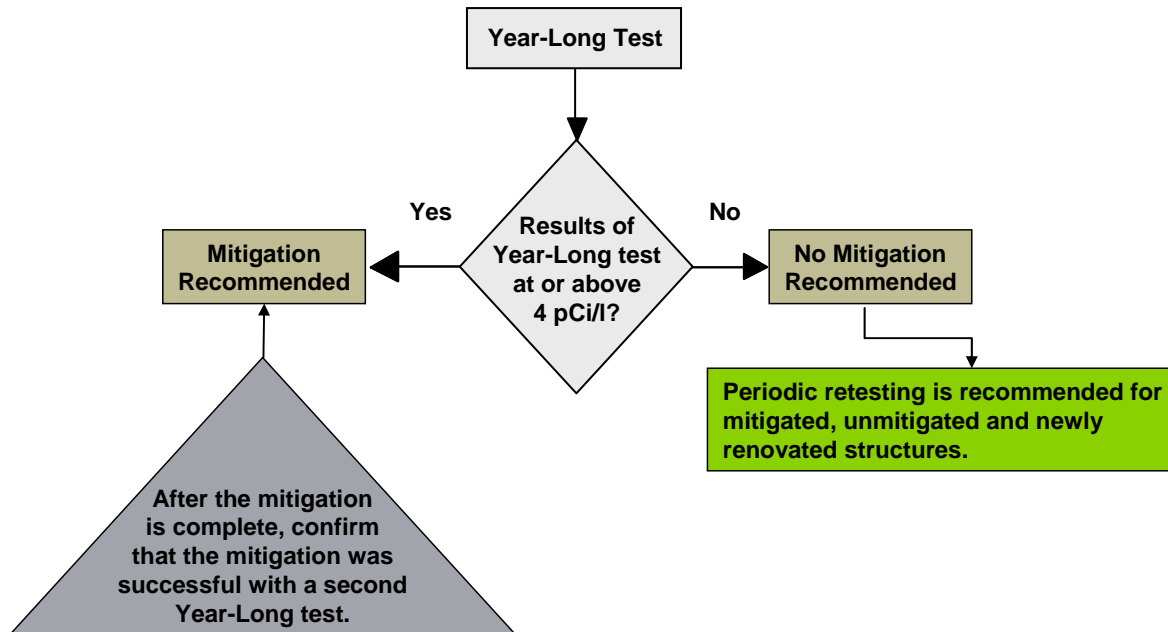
Year-Long Test

Results of Year-Long test at or above 4 pCi/l?

Yes

No

Mitigation Recommended

No Mitigation Recommended

Periodic retesting is recommended for mitigated, unmitigated and newly renovated structures.

After the mitigation is complete, confirm that the mitigation was successful with a second Year-Long test.